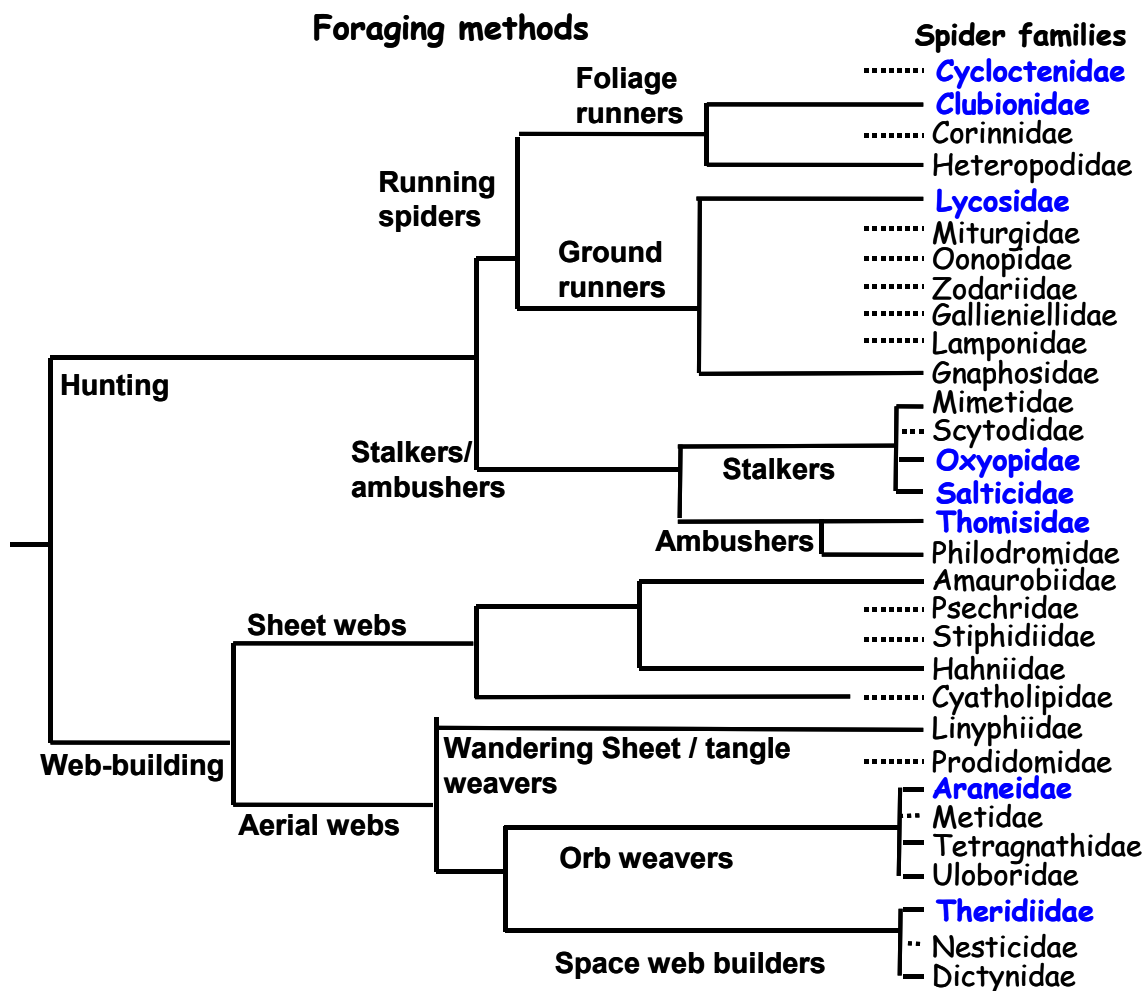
Foraging methods

Spider families

Foliage runners

Cycloctenidae
Clubionidae
Corinnidae
Heteropodidae

Running spiders

Ground runners

Lycosidae
Miturgidae
Oonopidae
Zodariidae
Gallieniellidae
Lamponidae
Gnaphosidae

Hunting

Stalkers/ ambushers

Stalkers

Mimetidae
Scytodidae
Oxyopidae
Salticidae

Ambushers

Thomisidae
Philodromidae

Sheet webs

Amaurobiidae
Psechridae
Stiphidiidae
Hahniidae
Cyatholipidae

Web-building

Wandering Sheet / tangle weavers

Linyphiidae
Prodidomidae

Aerial webs

Orb weavers

Araneidae
Metidae
Tetragnathidae
Uloboridae

Space web builders

Theridiidae
Nesticidae
Dictynidae